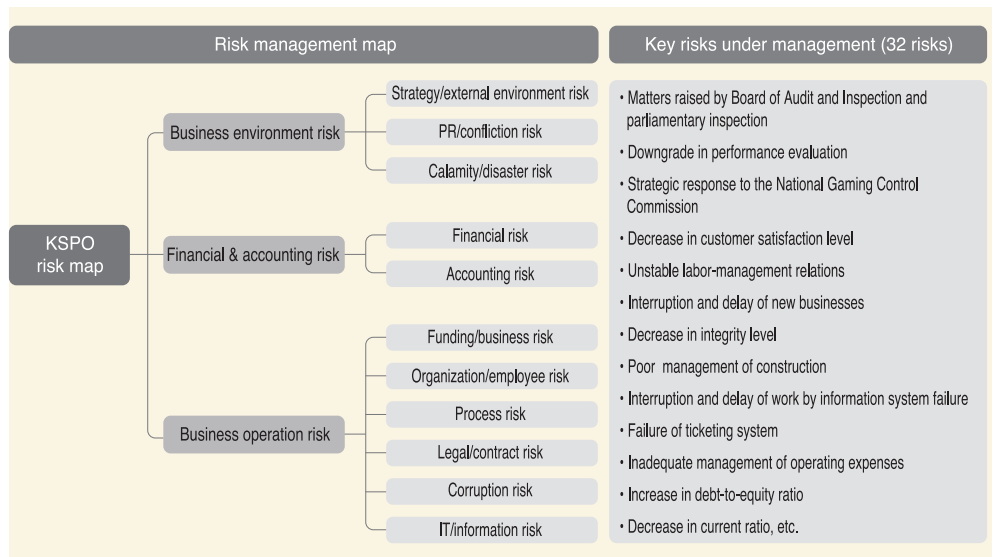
Risk management map

Key risks under management (32 risks)

KSPO risk map

Business environment risk

Strategy/external environment risk

PR/confliction risk

Calamity/disaster risk

Financial & accounting risk

Financial risk

Accounting risk

Business operation risk

Funding/business risk

Organization/employee risk

Process risk

Legal/contract risk

Corruption risk

IT/information risk

• Matters raised by Board of Audit and Inspection and parliamentary inspection
• Downgrade in performance evaluation
• Strategic response to the National Gaming Control Commission
• Decrease in customer satisfaction level
• Unstable labor-management relations
• Interruption and delay of new businesses
• Decrease in integrity level
• Poor management of construction
• Interruption and delay of work by information system failure
• Failure of ticketing system
• Inadequate management of operating expenses
• Increase in debt-to-equity ratio
• Decrease in current ratio, etc.